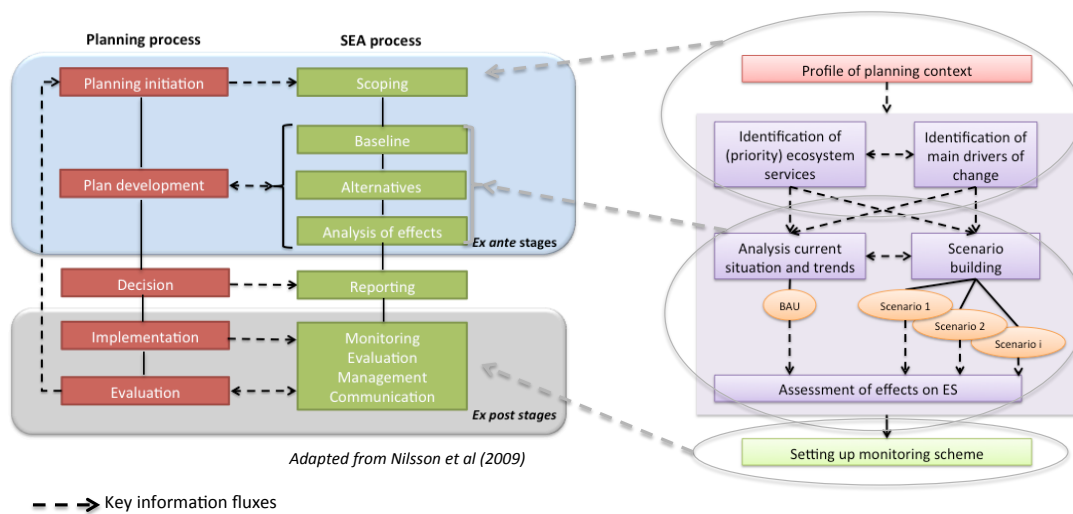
Planning process

SEA process

Planning initiation

Scoping

Baseline

Plan development

Alternatives

Analysis of effects

*Ex ante stages*

Decision

Reporting

Implementation

Evaluation

Monitoring
Evaluation
Management
Communication

*Ex post stages*

*Adapted from Nilsson et al (2009)*

Profile of planning context

Identification of (priority) ecosystem services

Identification of main drivers of change

Analysis current situation and trends

Scenario building

BAU

Scenario 1

Scenario 2

Scenario i

Assessment of effects on ES

Setting up monitoring scheme

Key information fluxes